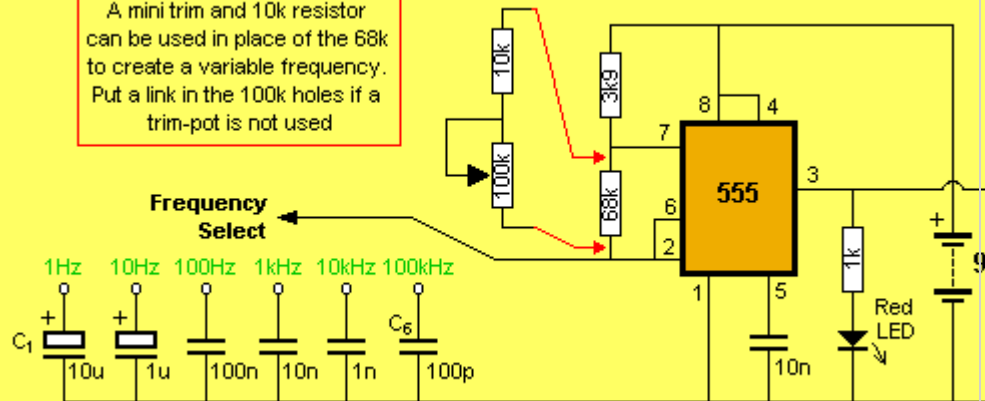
A mini trim and 10k resistor can be used in place of the 68k to create a variable frequency. Put a link in the 100k holes if a trim-pot is not used

10k
100k
3k9
68k
8
4
7
555
6
2
3
1
5
Frequency Select
1Hz
10Hz
100Hz
1kHz
10kHz
100kHz
+
+
$C_1$
$C_6$
10u
1u
100n
10n
1n
100p
10n
1k
Red LED
+
9